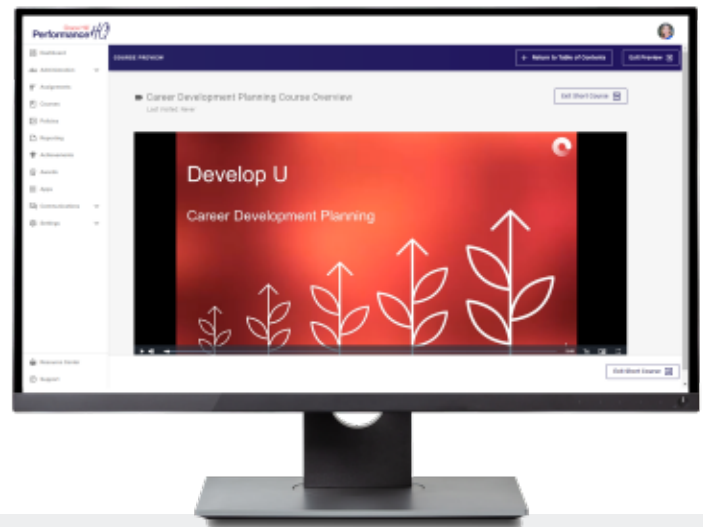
Performance

Dashboard
Administration
Assignments
Courses
Policies
Reporting
Achievements
Awards
Apps
Communications
Settings

Resource Center
Support

COURSE PREVIEW

Return to Table of Contents

Exit Preview

Career Development Planning Course Overview

Last Visited: New

Exit Short Course

Develop U

Career Development Planning

Exit Short Course